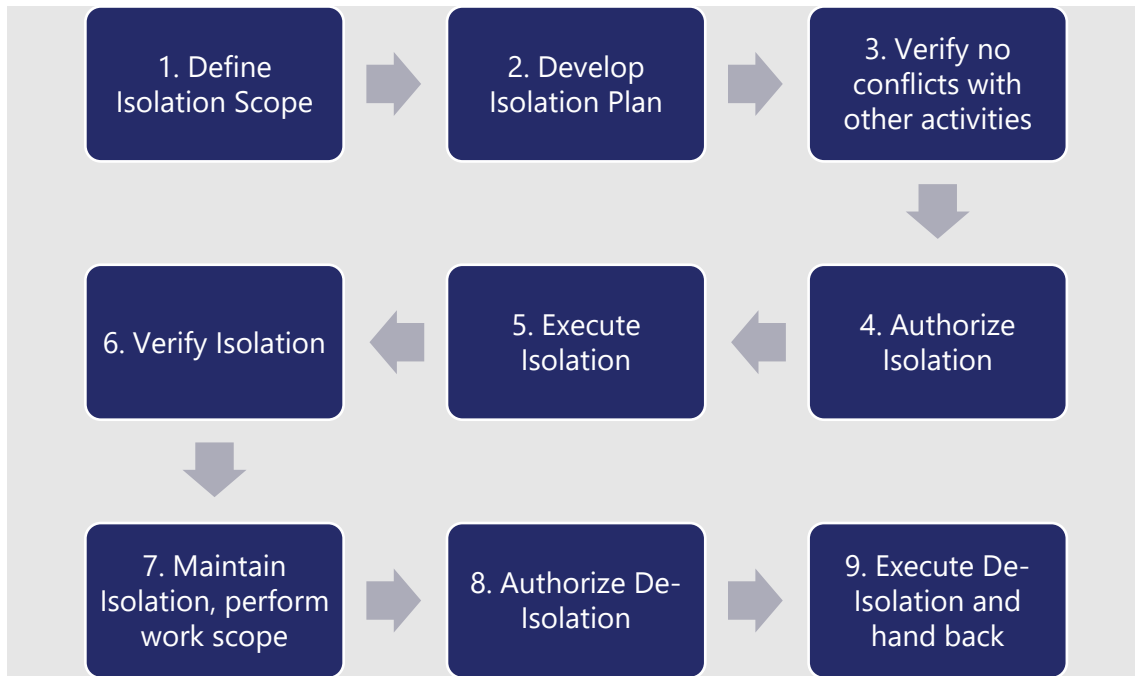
1. Define Isolation Scope

2. Develop Isolation Plan

3. Verify no conflicts with other activities

4. Authorize Isolation

5. Execute Isolation

6. Verify Isolation

7. Maintain Isolation, perform work scope

8. Authorize De-Isolation

9. Execute De-Isolation and hand back